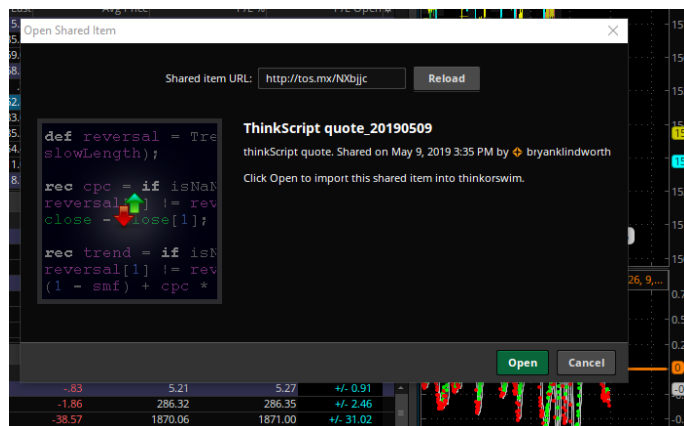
Open Shared Item

Shared item URL: http://tos.mx/NXbjjc Reload

def reversal = Tre
slowLength);

rec cpc = if isNaN
reversal[1] != rev
close - close[1];

rec trend = if isN
reversal[1] != rev
(1 - smf) + cpc *

ThinkScript quote_20190509

thinkScript quote. Shared on May 9, 2019 3:35 PM by bryanklindworth

Click Open to import this shared item into thinkorswim.

Open Cancel

| -.83 | 5.21 | 5.27 | +/- 0.91 |
|---|---|---|---|
| -1.86 | 286.32 | 286.35 | +/- 2.46 |
| -38.57 | 1870.06 | 1871.00 | +/- 31.02 |

26, 9,...